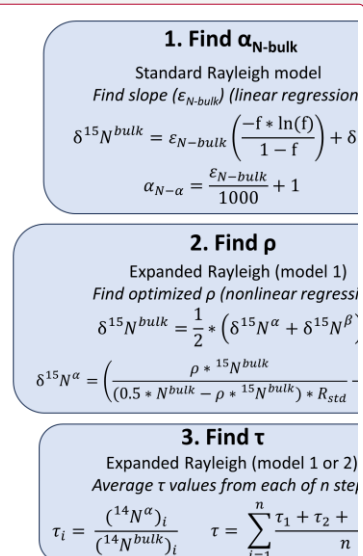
1. Find $\alpha_{N\text{-bulk}}$

Standard Rayleigh model

*Find slope ($\varepsilon_{N\text{-bulk}}$) (linear regression*

$\delta^{15}N^{bulk} = \varepsilon_{N-bulk}\left(\frac{-f * \ln(f)}{1-f}\right) + \delta$

$\alpha_{N-\alpha} = \frac{\varepsilon_{N-bulk}}{1000} + 1$

2. Find ρ

Expanded Rayleigh (model 1)

*Find optimized ρ (nonlinear regressi*

$\delta^{15}N^{bulk} = \frac{1}{2} * \left(\delta^{15}N^{\alpha} + \delta^{15}N^{\beta}\right.$

$\delta^{15}N^{\alpha} = \left(\frac{\rho * {}^{15}N^{bulk}}{(0.5 * N^{bulk} - \rho * {}^{15}N^{bulk}) * R_{std}}\right.$ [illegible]

3. Find τ

Expanded Rayleigh (model 1 or 2)

*Average τ values from each of n ste*

$\tau_i = \frac{({}^{14}N^{\alpha})_i}{({}^{14}N^{bulk})_i}$ $\tau = \sum_{i=1}^{n} \frac{\tau_1 + \tau_2 +}{n}$ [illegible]